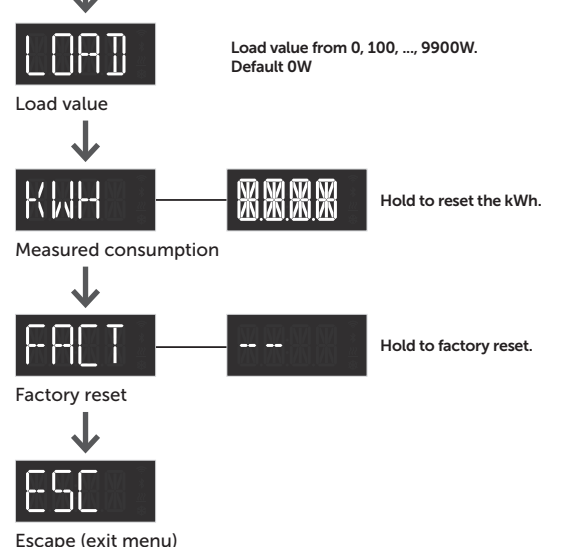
LOAD

Load value from 0, 100, ..., 9900W.
Default 0W

Load value

KWH

8.8.8.8

Hold to reset the kWh.

Measured consumption

FACT

-- --

Hold to factory reset.

Factory reset

ESC

Escape (exit menu)